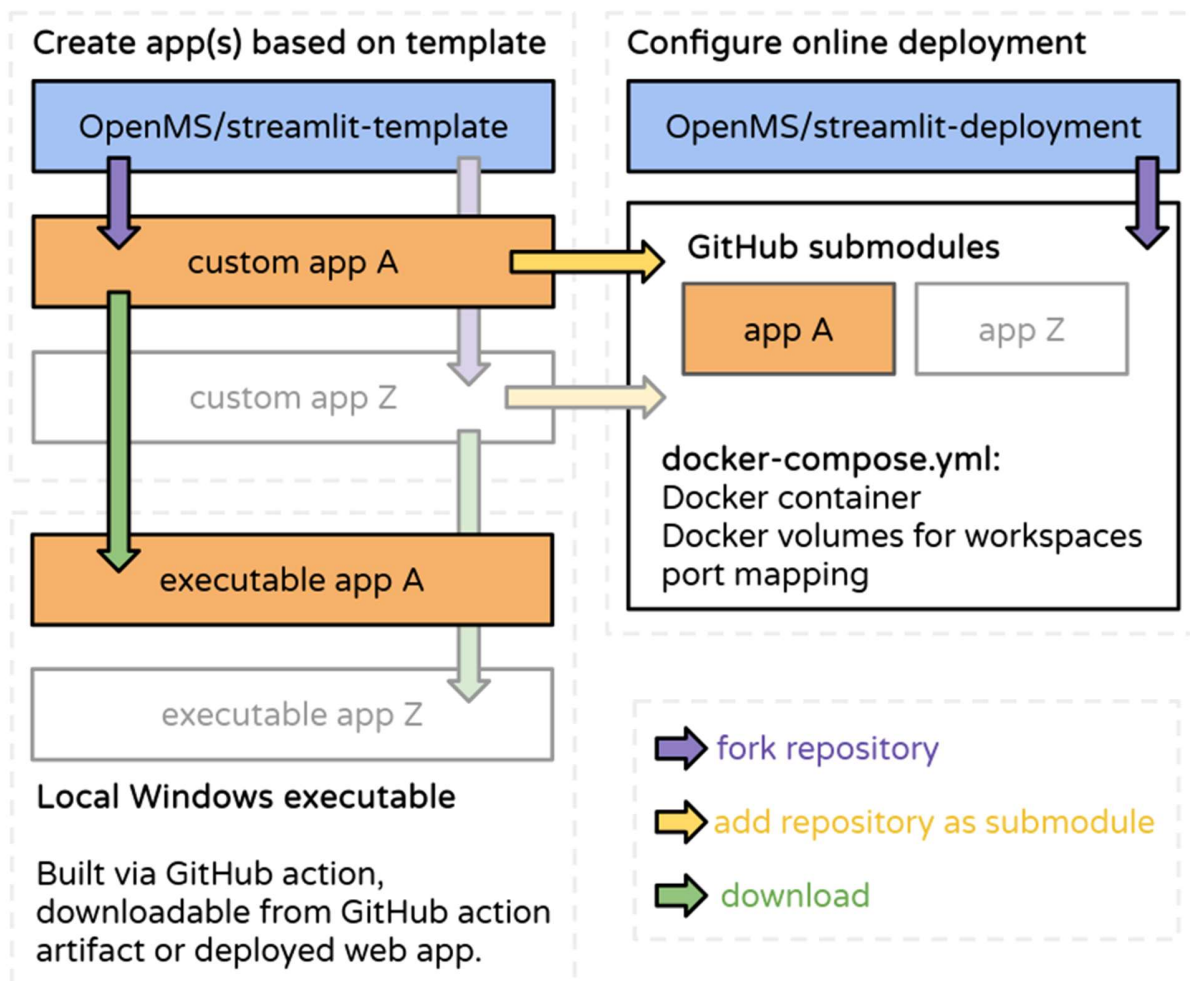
Create app(s) based on template

OpenMS/streamlit-template

custom app A

custom app Z

executable app A

executable app Z

Local Windows executable

Built via GitHub action, downloadable from GitHub action artifact or deployed web app.

Configure online deployment

OpenMS/streamlit-deployment

GitHub submodules

app A

app Z

docker-compose.yml:
Docker container
Docker volumes for workspaces
port mapping

fork repository

add repository as submodule

download